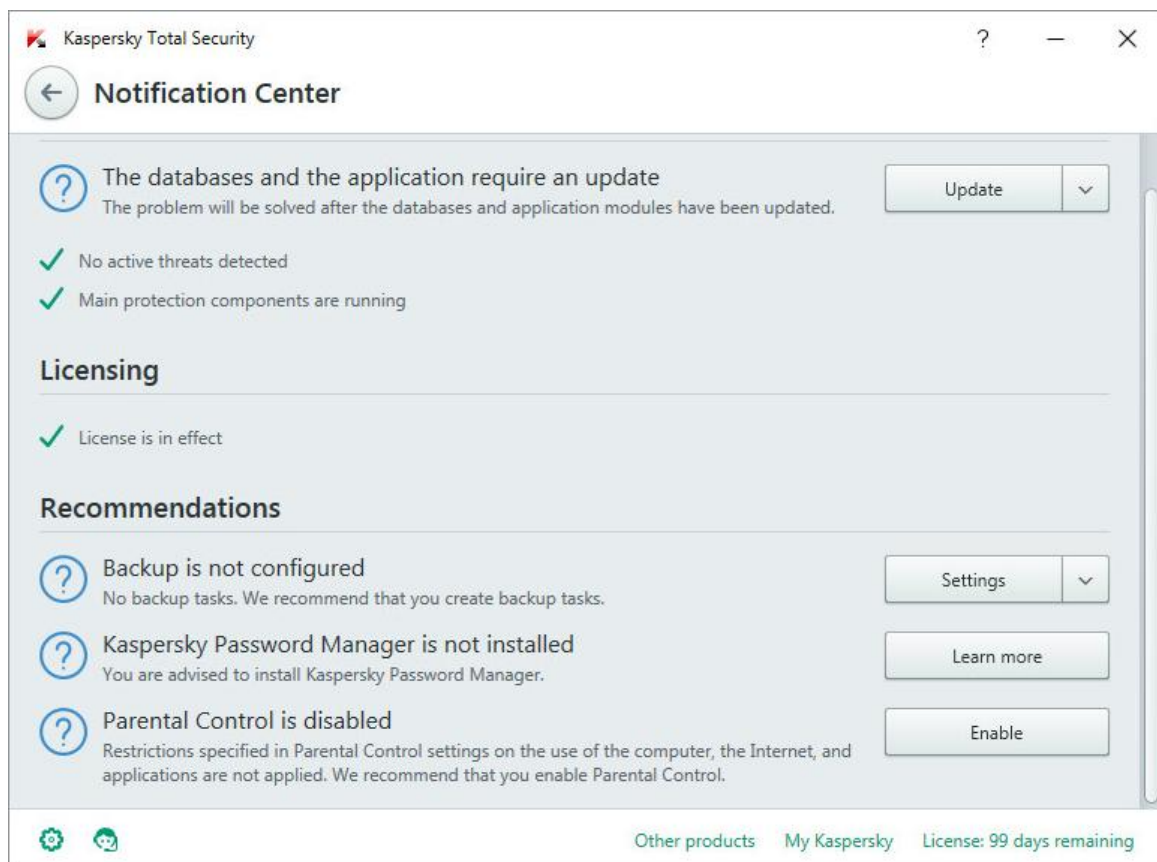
Kaspersky Total Security

? — X

Notification Center

The databases and the application require an update
The problem will be solved after the databases and application modules have been updated.

Update

No active threats detected

Main protection components are running

Licensing

License is in effect

Recommendations

Backup is not configured
No backup tasks. We recommend that you create backup tasks.

Settings

Kaspersky Password Manager is not installed
You are advised to install Kaspersky Password Manager.

Learn more

Parental Control is disabled
Restrictions specified in Parental Control settings on the use of the computer, the Internet, and applications are not applied. We recommend that you enable Parental Control.

Enable

Other products My Kaspersky License: 99 days remaining